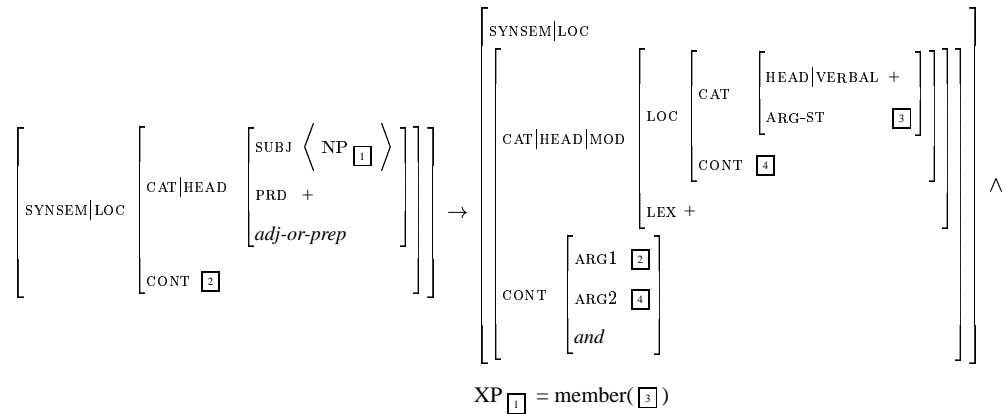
SYNSEM|LOC [CAT|HEAD [SUBJ ⟨ NP [1] ⟩ PRD + adj-or-prep] CONT [2]] → [SYNSEM|LOC [CAT|HEAD|MOD [LOC [CAT [HEAD|VERBAL + ARG-ST [3]] CONT [4]] LEX +] CONT [ARG1 [2] ARG2 [4] and]]] $\wedge$

XP [1] = member( [3] )